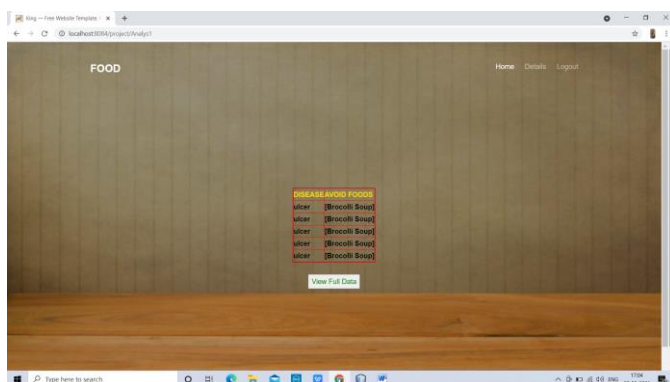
King — Free Website Template | ×  +

localhost:8084/project/Analys1

FOOD

Home  Details  Logout

| DISEASE | AVOID FOODS |
|---|---|
| ulcer | [Brocolli Soup] |
| ulcer | [Brocolli Soup] |
| ulcer | [Brocolli Soup] |
| ulcer | [Brocolli Soup] |
| ulcer | [Brocolli Soup] |

View Full Data

Type here to search

ENG 17:04